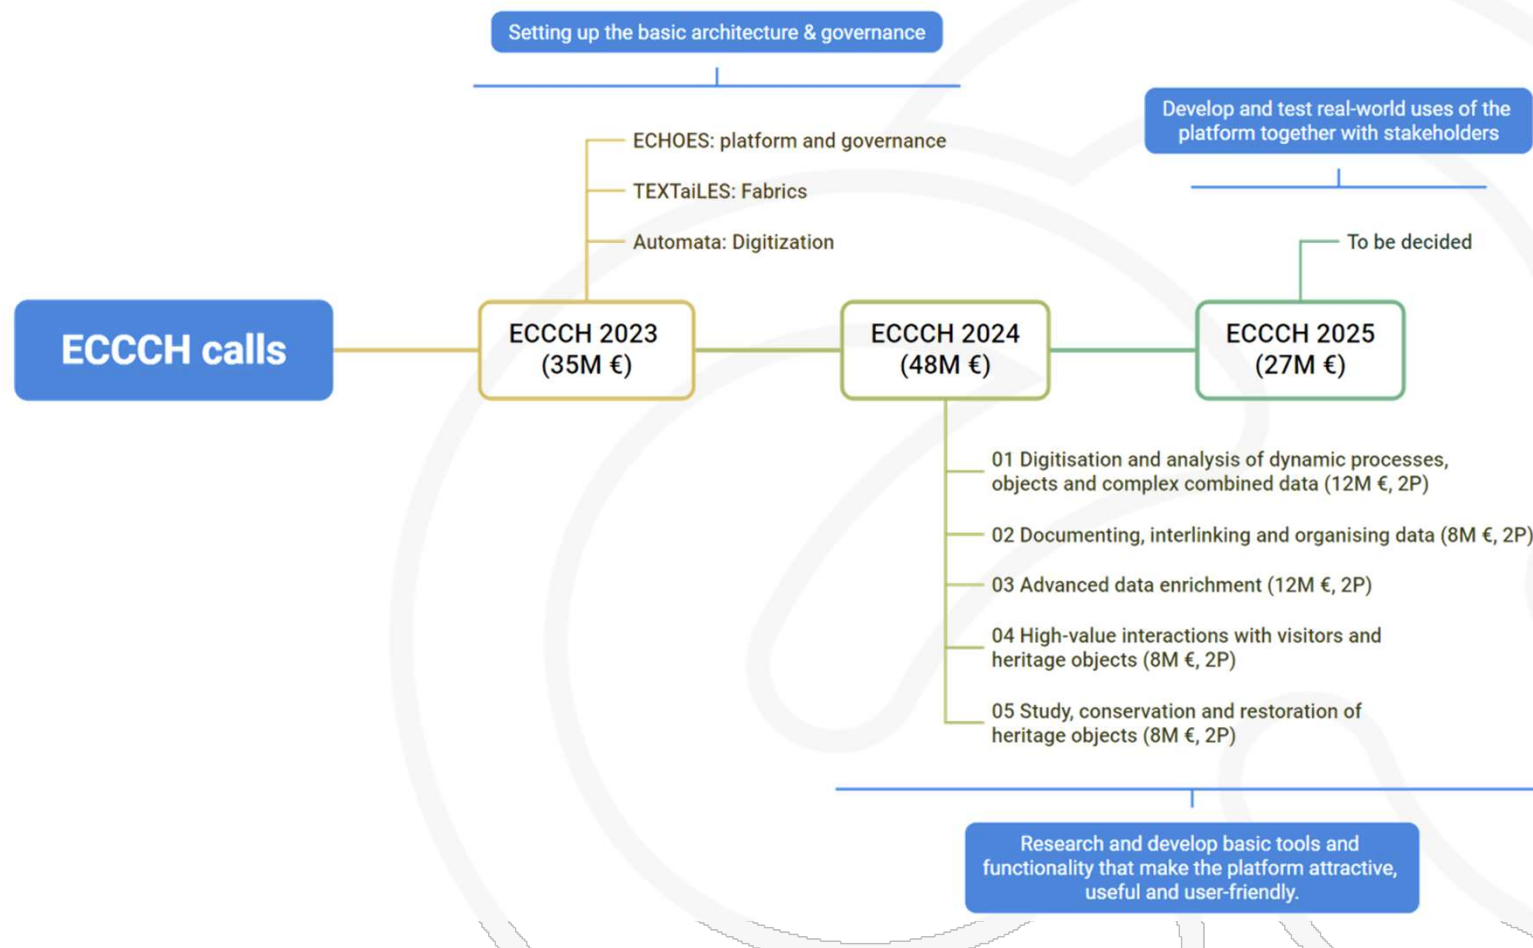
Setting up the basic architecture & governance

Develop and test real-world uses of the platform together with stakeholders

ECHOES: platform and governance

TEXTaiLES: Fabrics

Automata: Digitization

To be decided

ECCCH calls

ECCCH 2023 (35M €)

ECCCH 2024 (48M €)

ECCCH 2025 (27M €)

01 Digitisation and analysis of dynamic processes, objects and complex combined data (12M €, 2P)

02 Documenting, interlinking and organising data (8M €, 2P)

03 Advanced data enrichment (12M €, 2P)

04 High-value interactions with visitors and heritage objects (8M €, 2P)

05 Study, conservation and restoration of heritage objects (8M €, 2P)

Research and develop basic tools and functionality that make the platform attractive, useful and user-friendly.